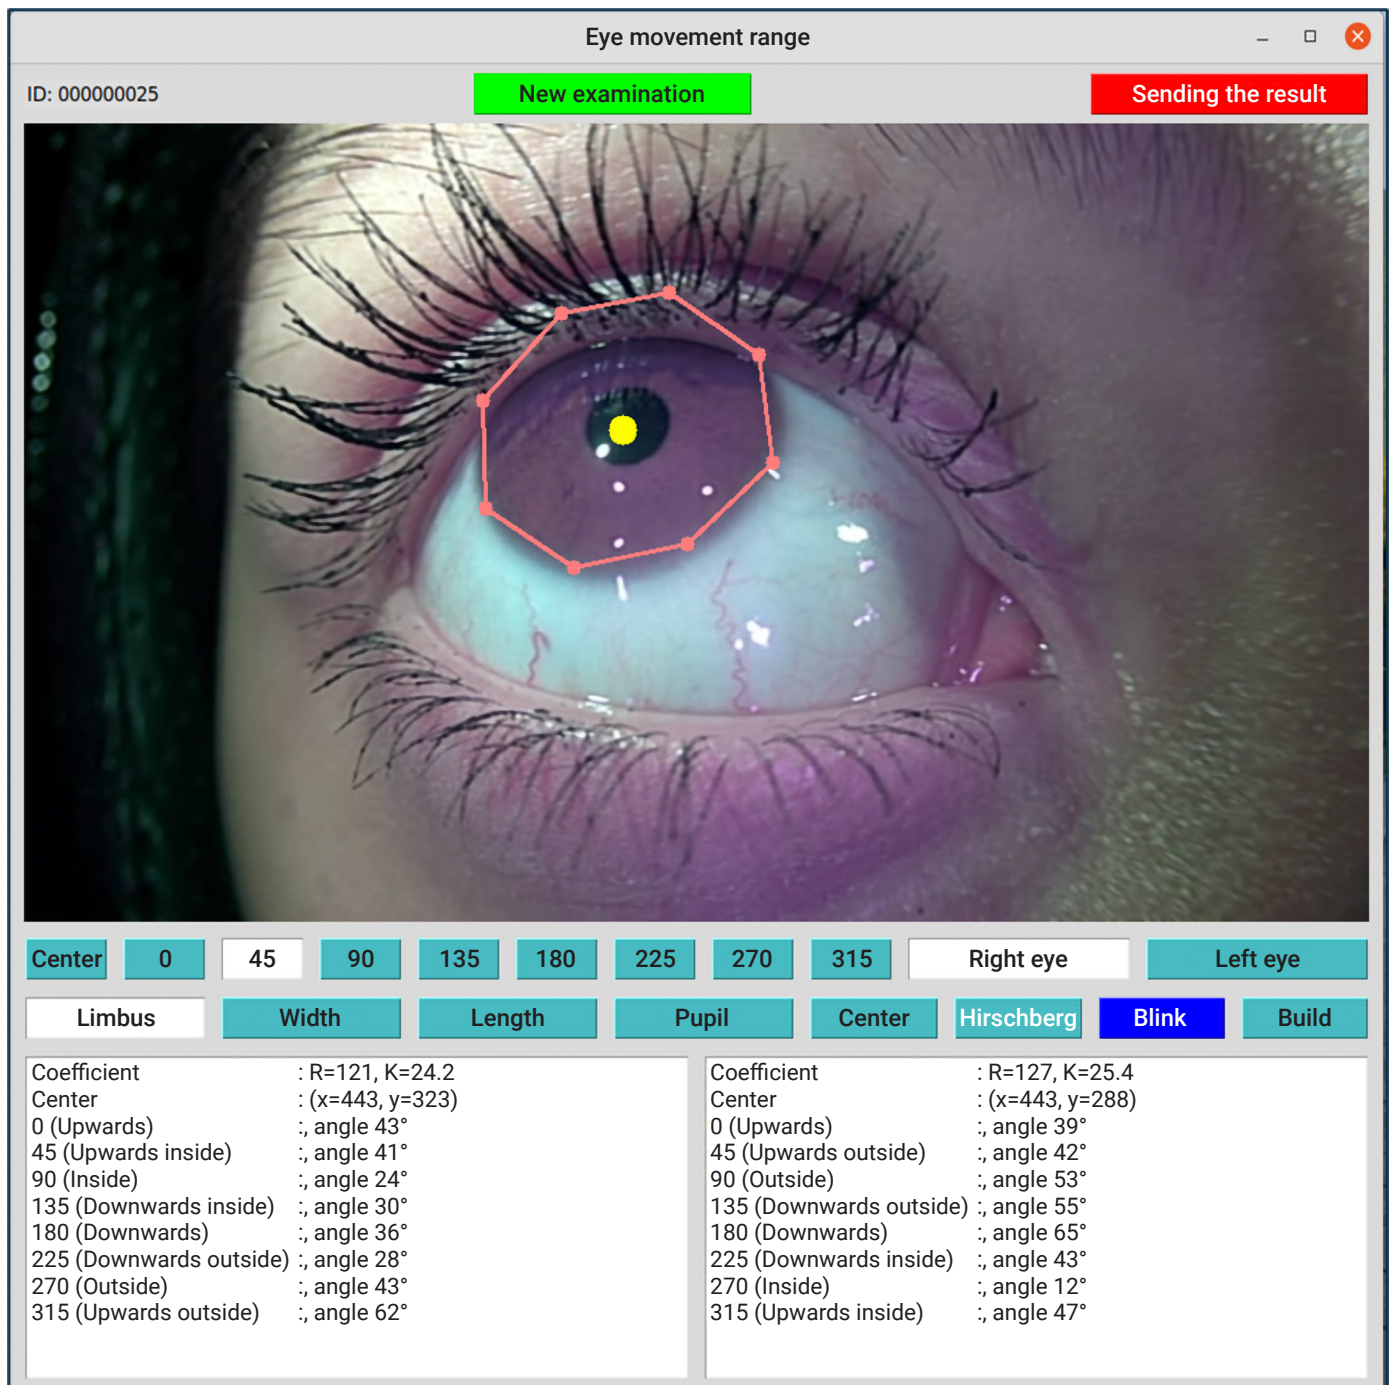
Eye movement range

ID: 000000025

New examination

Sending the result

Center 0 45 90 135 180 225 270 315 Right eye Left eye

Limbus Width Length Pupil Center Hirschberg Blink Build

| | |
|---|---|
| Coefficient | : R=121, K=24.2 |
| Center | : (x=443, y=323) |
| 0 (Upwards) | :, angle 43° |
| 45 (Upwards inside) | :, angle 41° |
| 90 (Inside) | :, angle 24° |
| 135 (Downwards inside) | :, angle 30° |
| 180 (Downwards) | :, angle 36° |
| 225 (Downwards outside) | :, angle 28° |
| 270 (Outside) | :, angle 43° |
| 315 (Upwards outside) | :, angle 62° |

| | |
|---|---|
| Coefficient | : R=127, K=25.4 |
| Center | : (x=443, y=288) |
| 0 (Upwards) | :, angle 39° |
| 45 (Upwards outside) | :, angle 42° |
| 90 (Outside) | :, angle 53° |
| 135 (Downwards outside) | :, angle 55° |
| 180 (Downwards) | :, angle 65° |
| 225 (Downwards inside) | :, angle 43° |
| 270 (Inside) | :, angle 12° |
| 315 (Upwards inside) | :, angle 47° |